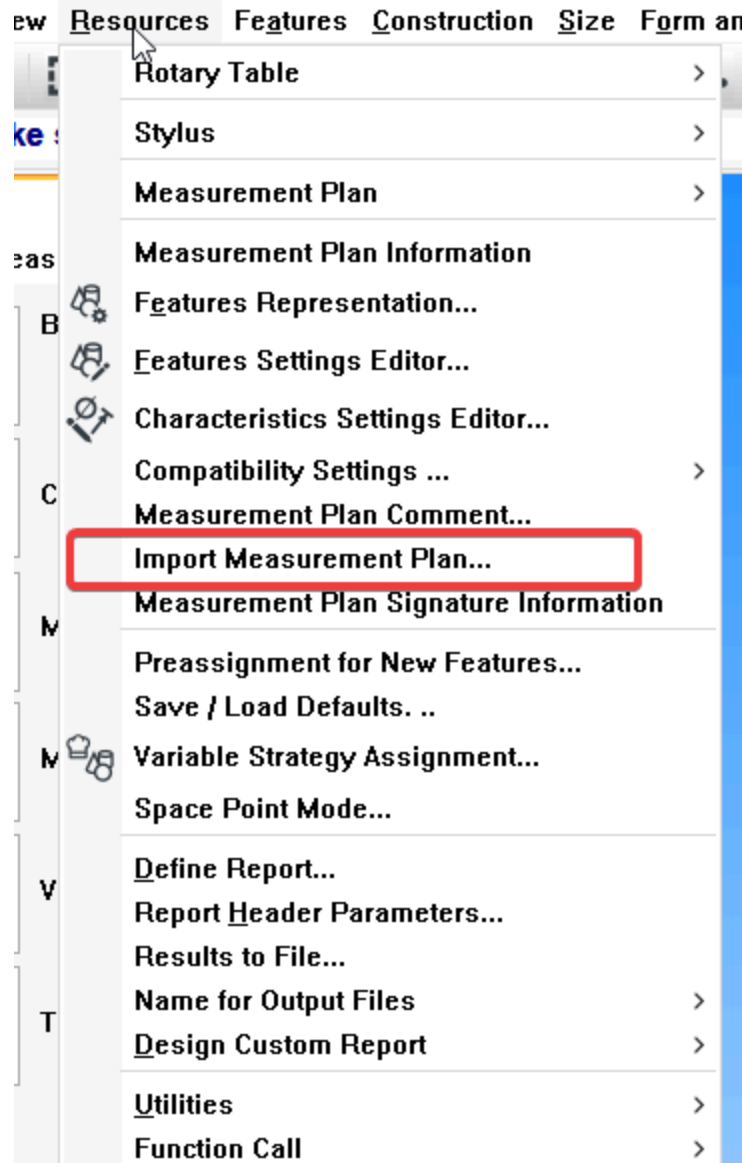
ew Resources Features Construction Size Form an

ke s

eas

B

C

M

M

V

T

Rotary Table >
Stylus >
Measurement Plan >
Measurement Plan Information
Features Representation...
Features Settings Editor...
Characteristics Settings Editor...
Compatibility Settings ... >
Measurement Plan Comment...
Import Measurement Plan...
Measurement Plan Signature Information
Preassignment for New Features...
Save / Load Defaults. ..
Variable Strategy Assignment...
Space Point Mode...
Define Report...
Report Header Parameters...
Results to File...
Name for Output Files >
Design Custom Report >
Utilities >
Function Call >